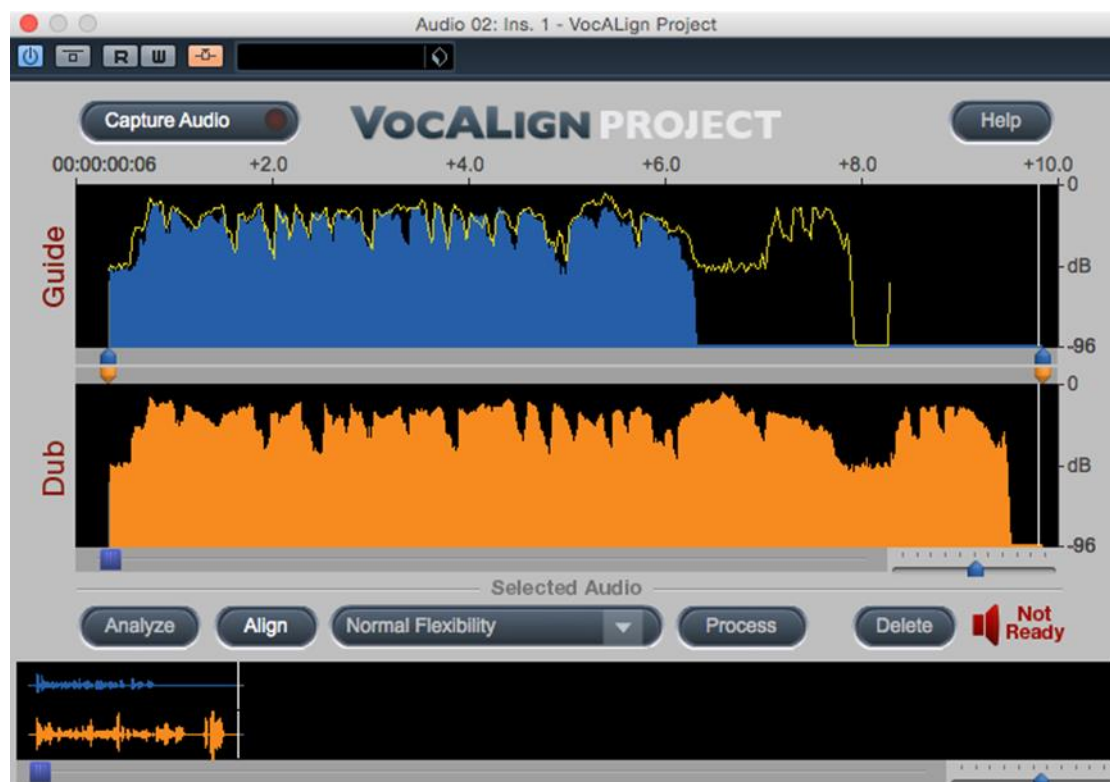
Audio 02: Ins. 1 - VocALign Project

R W

Capture Audio

VOCALIGN PROJECT

Help

00:00:00:06 +2.0 +4.0 +6.0 +8.0 +10.0

Guide

0

dB

-96

Dub

0

dB

-96

Selected Audio

Analyze

Align

Normal Flexibility

Process

Delete

Not Ready